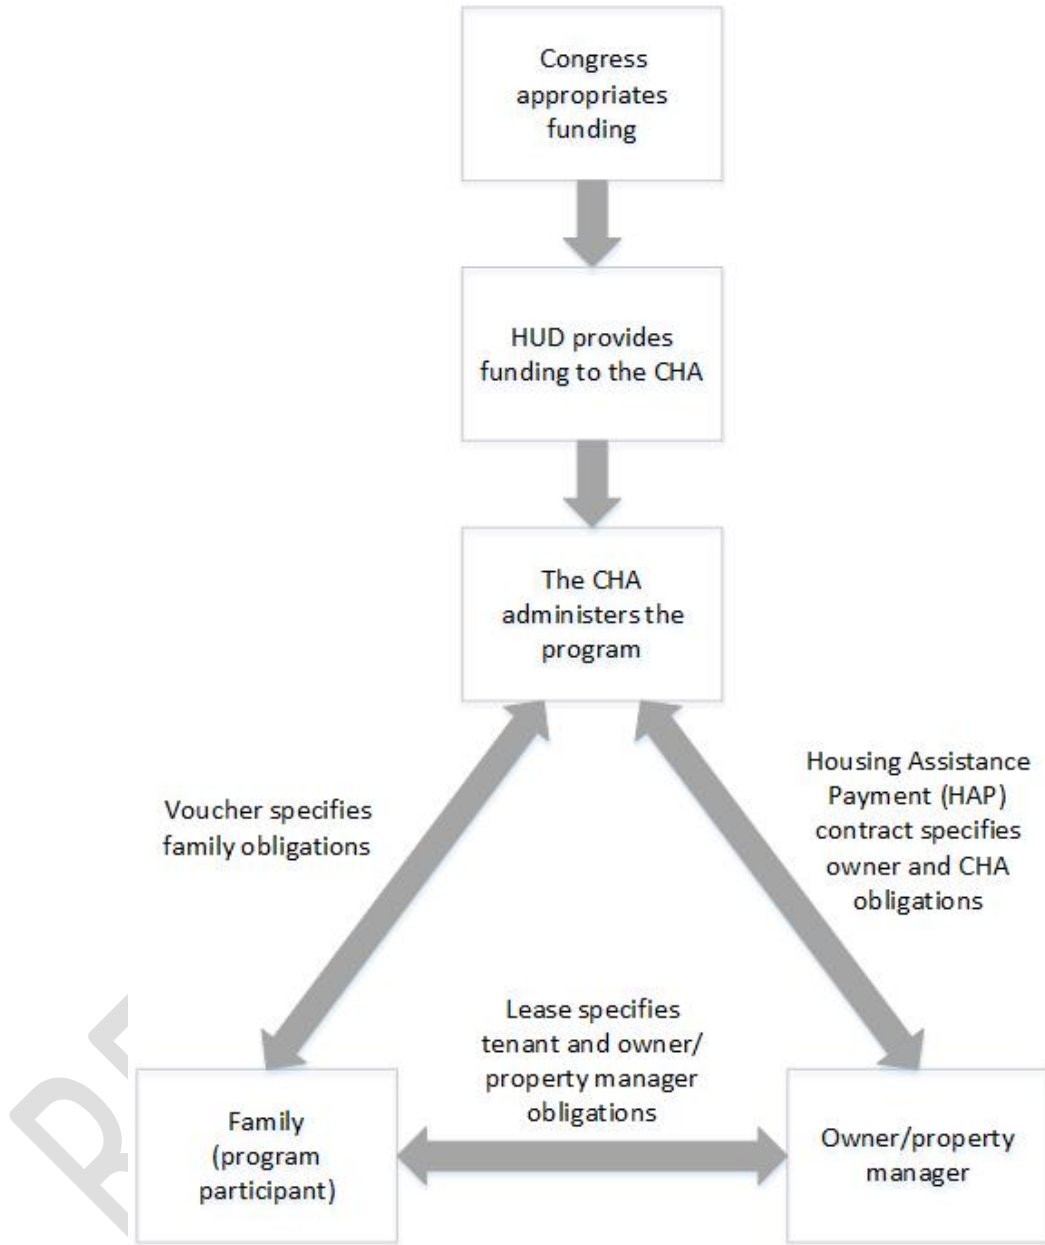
Congress appropriates funding

HUD provides funding to the CHA

The CHA administers the program

Voucher specifies family obligations

Housing Assistance Payment (HAP) contract specifies owner and CHA obligations

Lease specifies tenant and owner/ property manager obligations

Family (program participant)

Owner/property manager